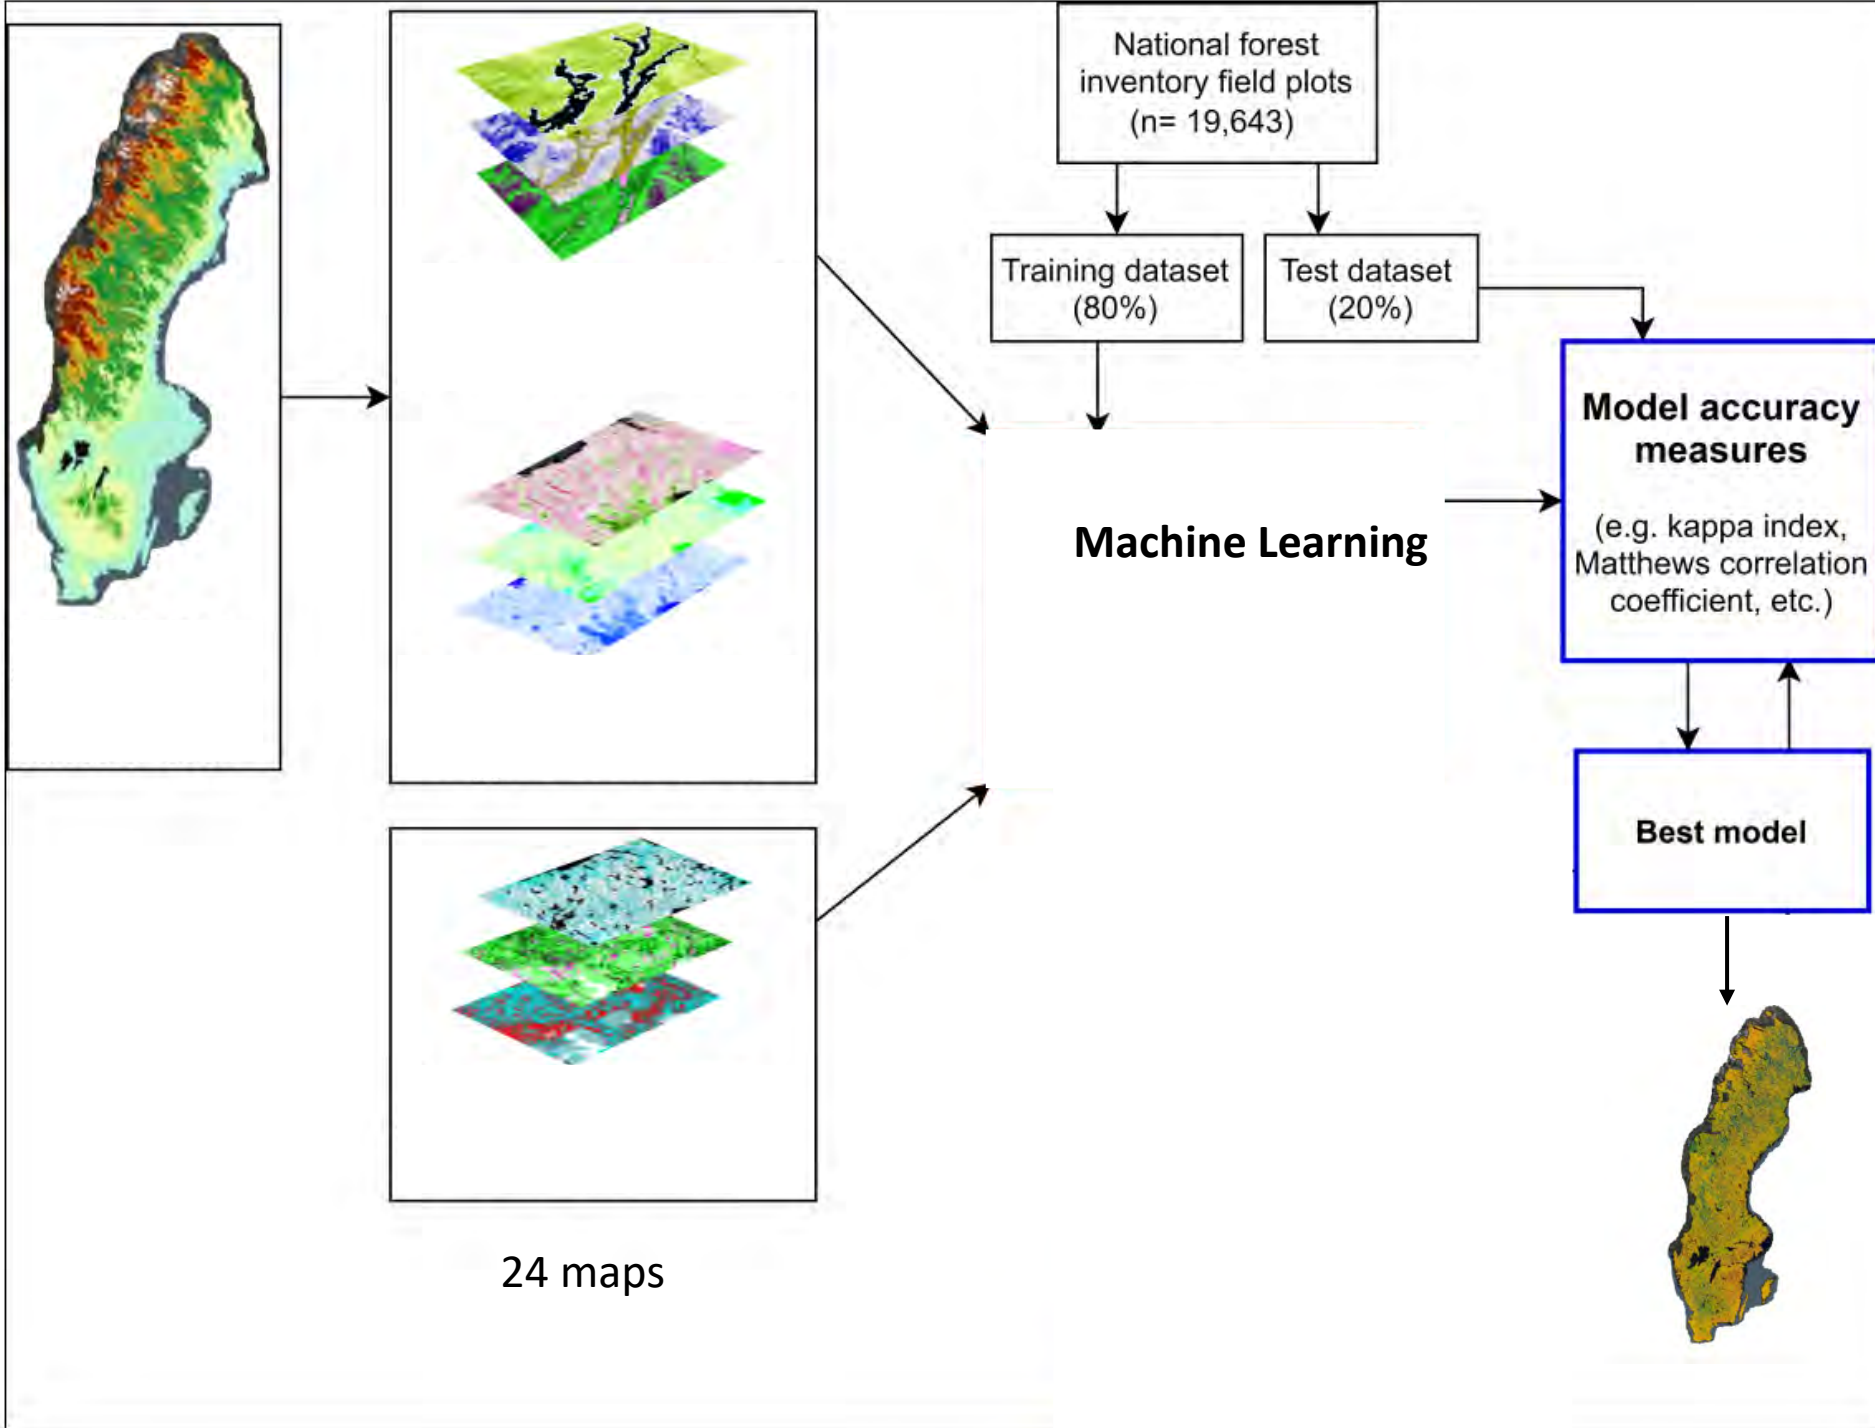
National forest inventory field plots (n= 19,643)

Training dataset (80%)

Test dataset (20%)

Machine Learning

Model accuracy measures

(e.g. kappa index, Matthews correlation coefficient, etc.)

Best model

24 maps